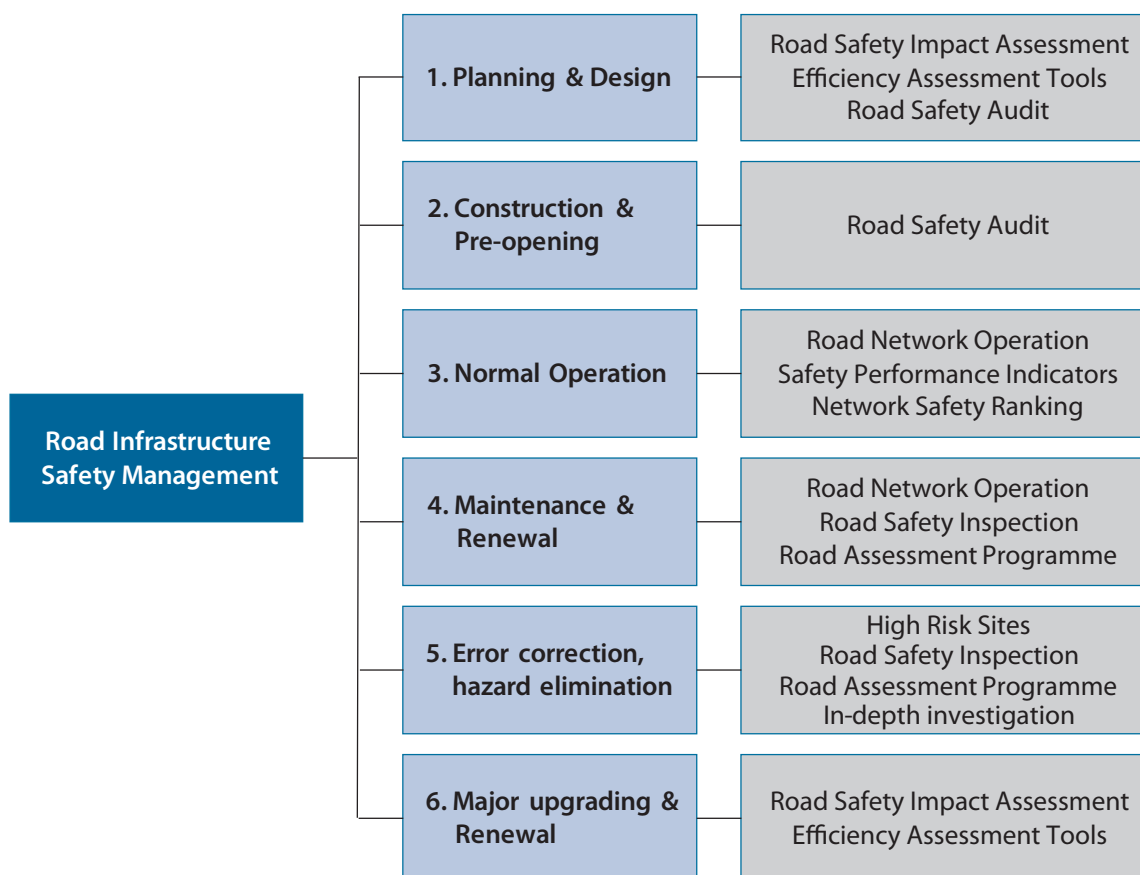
Road Infrastructure Safety Management

1. Planning & Design

Road Safety Impact Assessment
Efficiency Assessment Tools
Road Safety Audit

2. Construction & Pre-opening

Road Safety Audit

3. Normal Operation

Road Network Operation
Safety Performance Indicators
Network Safety Ranking

4. Maintenance & Renewal

Road Network Operation
Road Safety Inspection
Road Assessment Programme

5. Error correction, hazard elimination

High Risk Sites
Road Safety Inspection
Road Assessment Programme
In-depth investigation

6. Major upgrading & Renewal

Road Safety Impact Assessment
Efficiency Assessment Tools